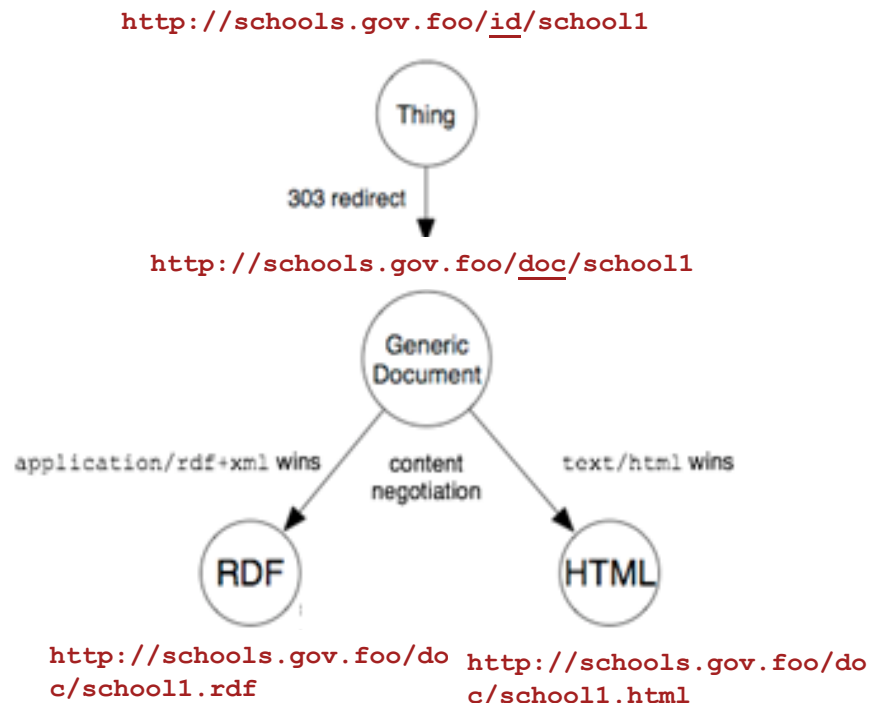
http://schools.gov.foo/id/school1

Thing

303 redirect

http://schools.gov.foo/doc/school1

Generic Document

application/rdf+xml wins

content negotiation

text/html wins

RDF

HTML

http://schools.gov.foo/doc/school1.rdf

http://schools.gov.foo/doc/school1.html